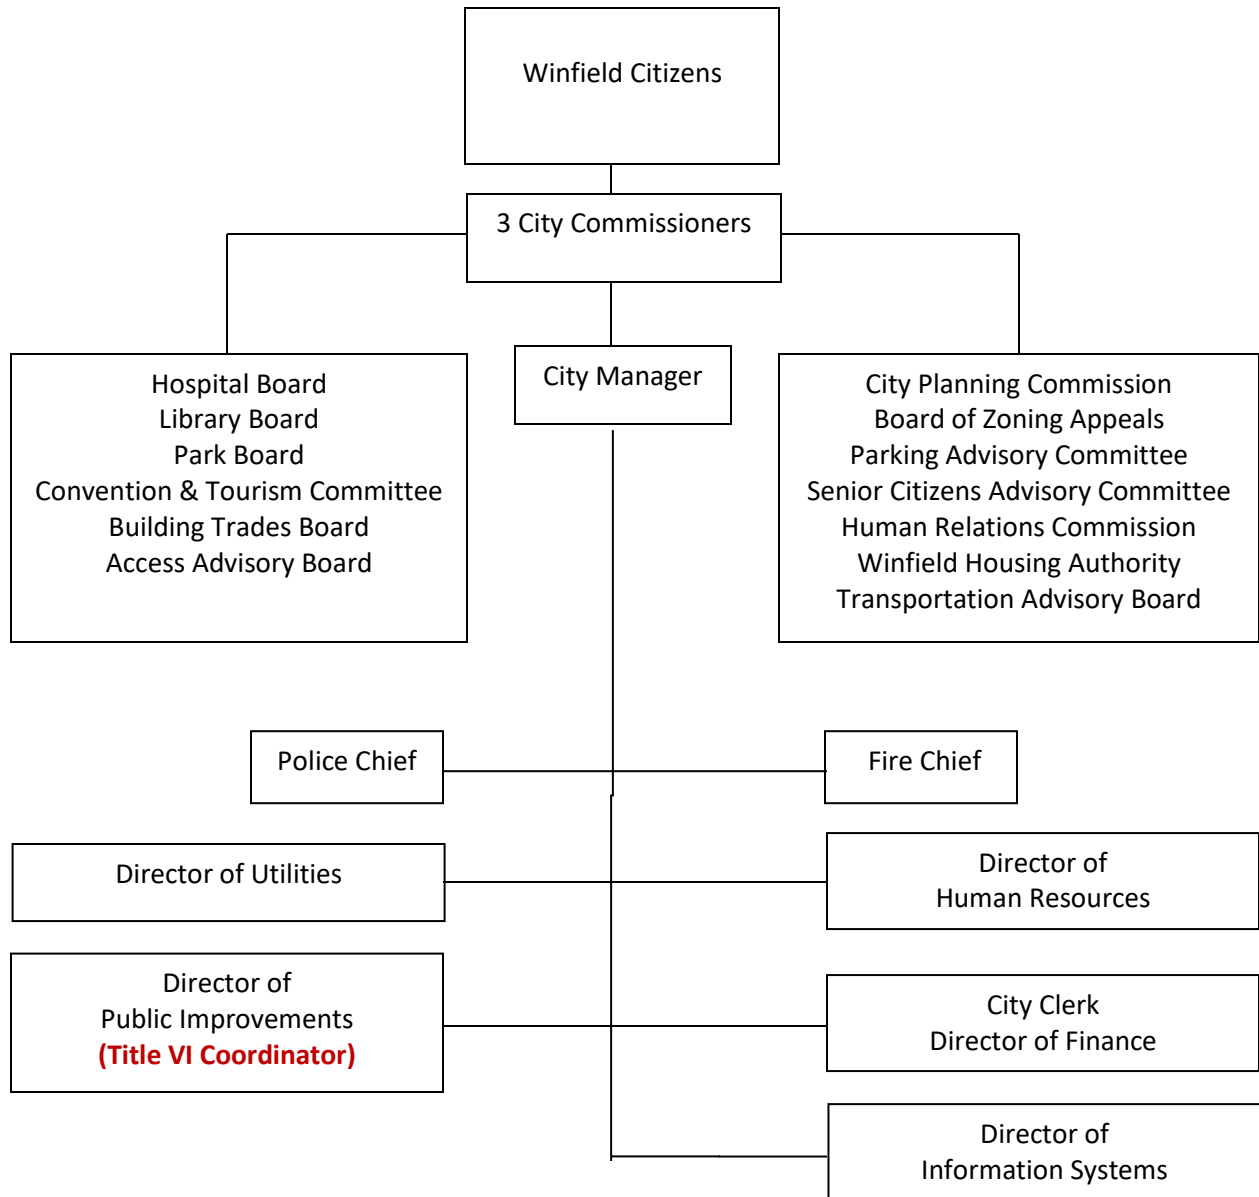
Winfield Citizens

3 City Commissioners

Hospital Board
Library Board
Park Board
Convention & Tourism Committee
Building Trades Board
Access Advisory Board

City Manager

City Planning Commission
Board of Zoning Appeals
Parking Advisory Committee
Senior Citizens Advisory Committee
Human Relations Commission
Winfield Housing Authority
Transportation Advisory Board

Police Chief

Fire Chief

Director of Utilities

Director of
Human Resources

Director of
Public Improvements
(Title VI Coordinator)

City Clerk
Director of Finance

Director of
Information Systems